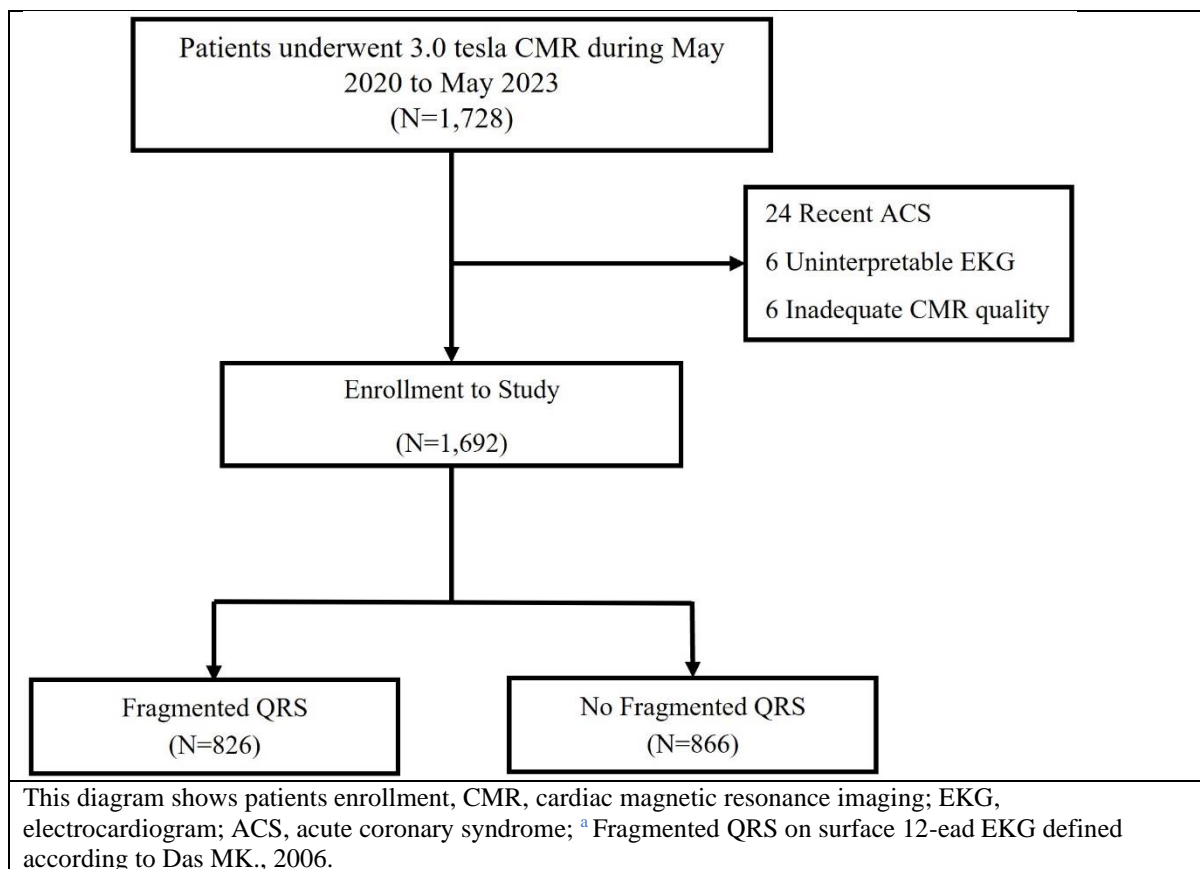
Patients underwent 3.0 tesla CMR during May 2020 to May 2023
(N=1,728)

24 Recent ACS
6 Uninterpretable EKG
6 Inadequate CMR quality

Enrollment to Study
(N=1,692)

Fragmented QRS
(N=826)

No Fragmented QRS
(N=866)

This diagram shows patients enrollment, CMR, cardiac magnetic resonance imaging; EKG, electrocardiogram; ACS, acute coronary syndrome; $^{a}$ Fragmented QRS on surface 12-ead EKG defined according to Das MK., 2006.